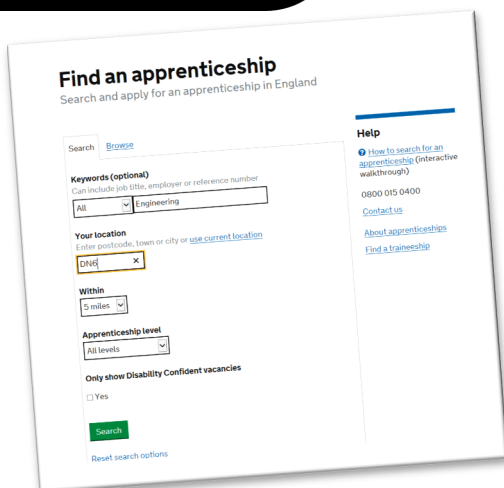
Find an apprenticeship
Search and apply for an apprenticeship in England

Search Browse

Keywords (optional)
Can include job title, employer or reference number
All
Engineering

Your location
Enter postcode, town or city or use current location
DN6 ×

Within
5 miles

Apprenticeship level
All levels

Only show Disability Confident vacancies
Yes

Search

Reset search options

Help

How to search for an apprenticeship (interactive walkthrough)

0800 015 0400

Contact us

About apprenticeships

Find a traineeship